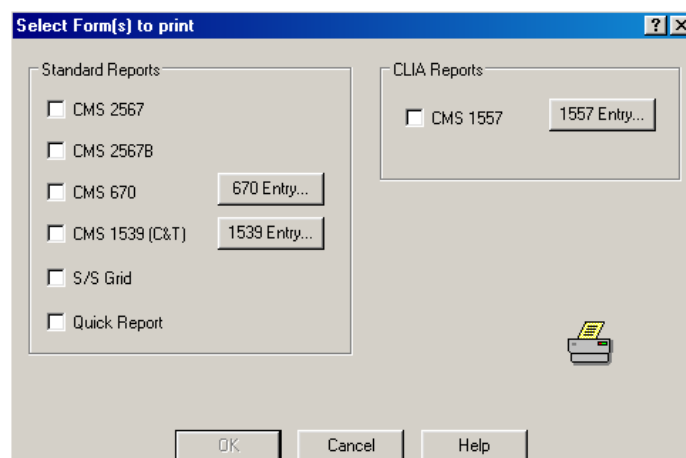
Select Form(s) to print

? X

Standard Reports

CMS 2567

CMS 2567B

CMS 670

670 Entry...

CMS 1539 (C&T)

1539 Entry...

S/S Grid

Quick Report

CLIA Reports

CMS 1557

1557 Entry...

OK

Cancel

Help